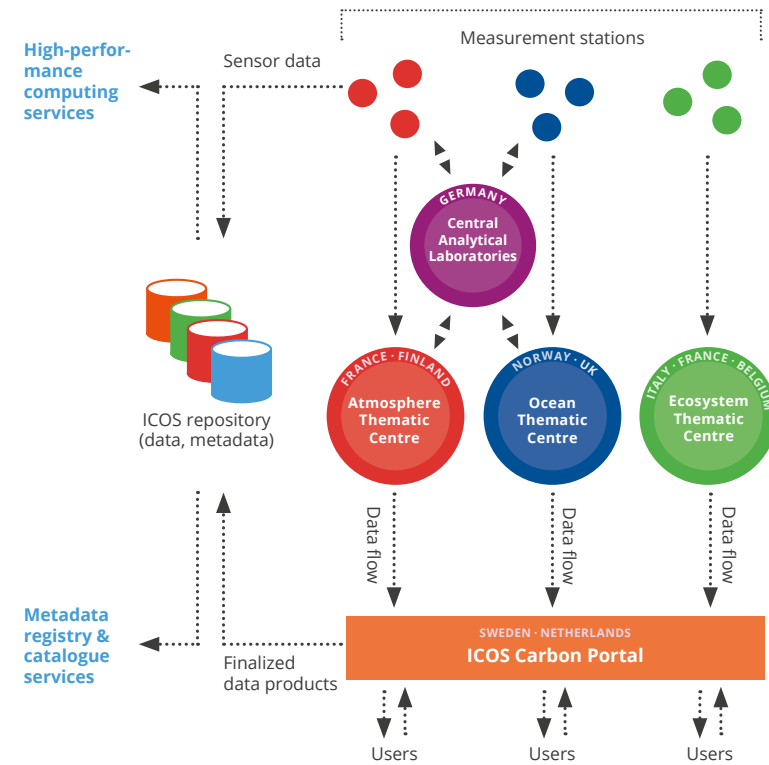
Measurement stations

High-performance computing services

Sensor data

GERMANY
Central Analytical Laboratories

ICOS repository (data, metadata)

FRANCE · FINLAND
Atmosphere Thematic Centre

NORWAY · UK
Ocean Thematic Centre

ITALY · FRANCE · BELGIUM
Ecosystem Thematic Centre

Data flow

Data flow

Data flow

Metadata registry & catalogue services

Finalized data products

SWEDEN · NETHERLANDS
ICOS Carbon Portal

Users

Users

Users